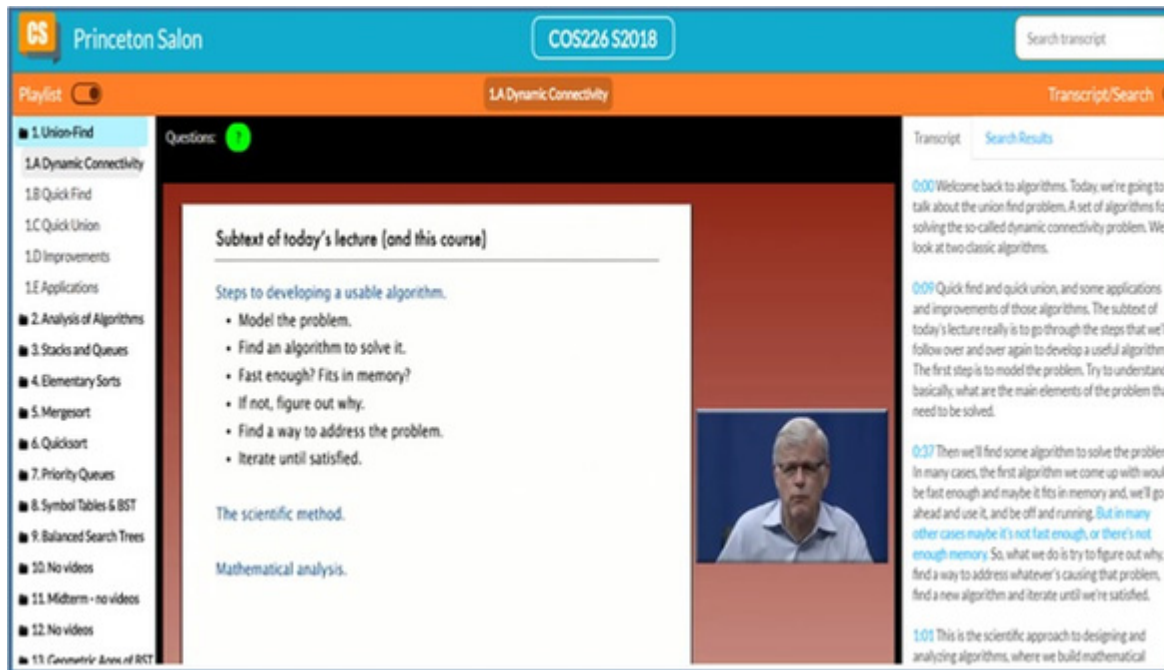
CS Princeton Salon

COS226 S2018

Search transcript

Playlist

1.A Dynamic Connectivity

Transcript/Search

1. Union-Find
1.A Dynamic Connectivity
1.B Quick Find
1.C Quick Union
1.D Improvements
1.E Applications
2. Analysis of Algorithms
3. Stacks and Queues
4. Elementary Sorts
5. Mergesort
6. Quicksort
7. Priority Queues
8. Symbol Tables & BST
9. Balanced Search Trees
10. No videos
11. Midterm - no videos
12. No videos
13. Geometric Apps of BST

Questions: ?

Subtext of today's lecture (and this course)

Steps to developing a usable algorithm.
• Model the problem.
• Find an algorithm to solve it.
• Fast enough? Fits in memory?
• If not, figure out why.
• Find a way to address the problem.
• Iterate until satisfied.

The scientific method.

Mathematical analysis.

Transcript Search Results

0:00 Welcome back to algorithms. Today, we're going to talk about the union find problem. A set of algorithms for solving the so-called dynamic connectivity problem. We look at two classic algorithms.

0:09 Quick find and quick union, and some applications and improvements of those algorithms. The subtext of today's lecture really is to go through the steps that we'll follow over and over again to develop a useful algorithm. The first step is to model the problem. Try to understand basically, what are the main elements of the problem that need to be solved.

0:37 Then we'll find some algorithm to solve the problem. In many cases, the first algorithm we come up with would be fast enough and maybe it fits in memory and, we'll go ahead and use it, and be off and running. But in many other cases maybe it's not fast enough, or there's not enough memory. So, what we do is try to figure out why, find a way to address whatever's causing that problem, find a new algorithm and iterate until we're satisfied.

1:01 This is the scientific approach to designing and analyzing algorithms, where we build mathematical